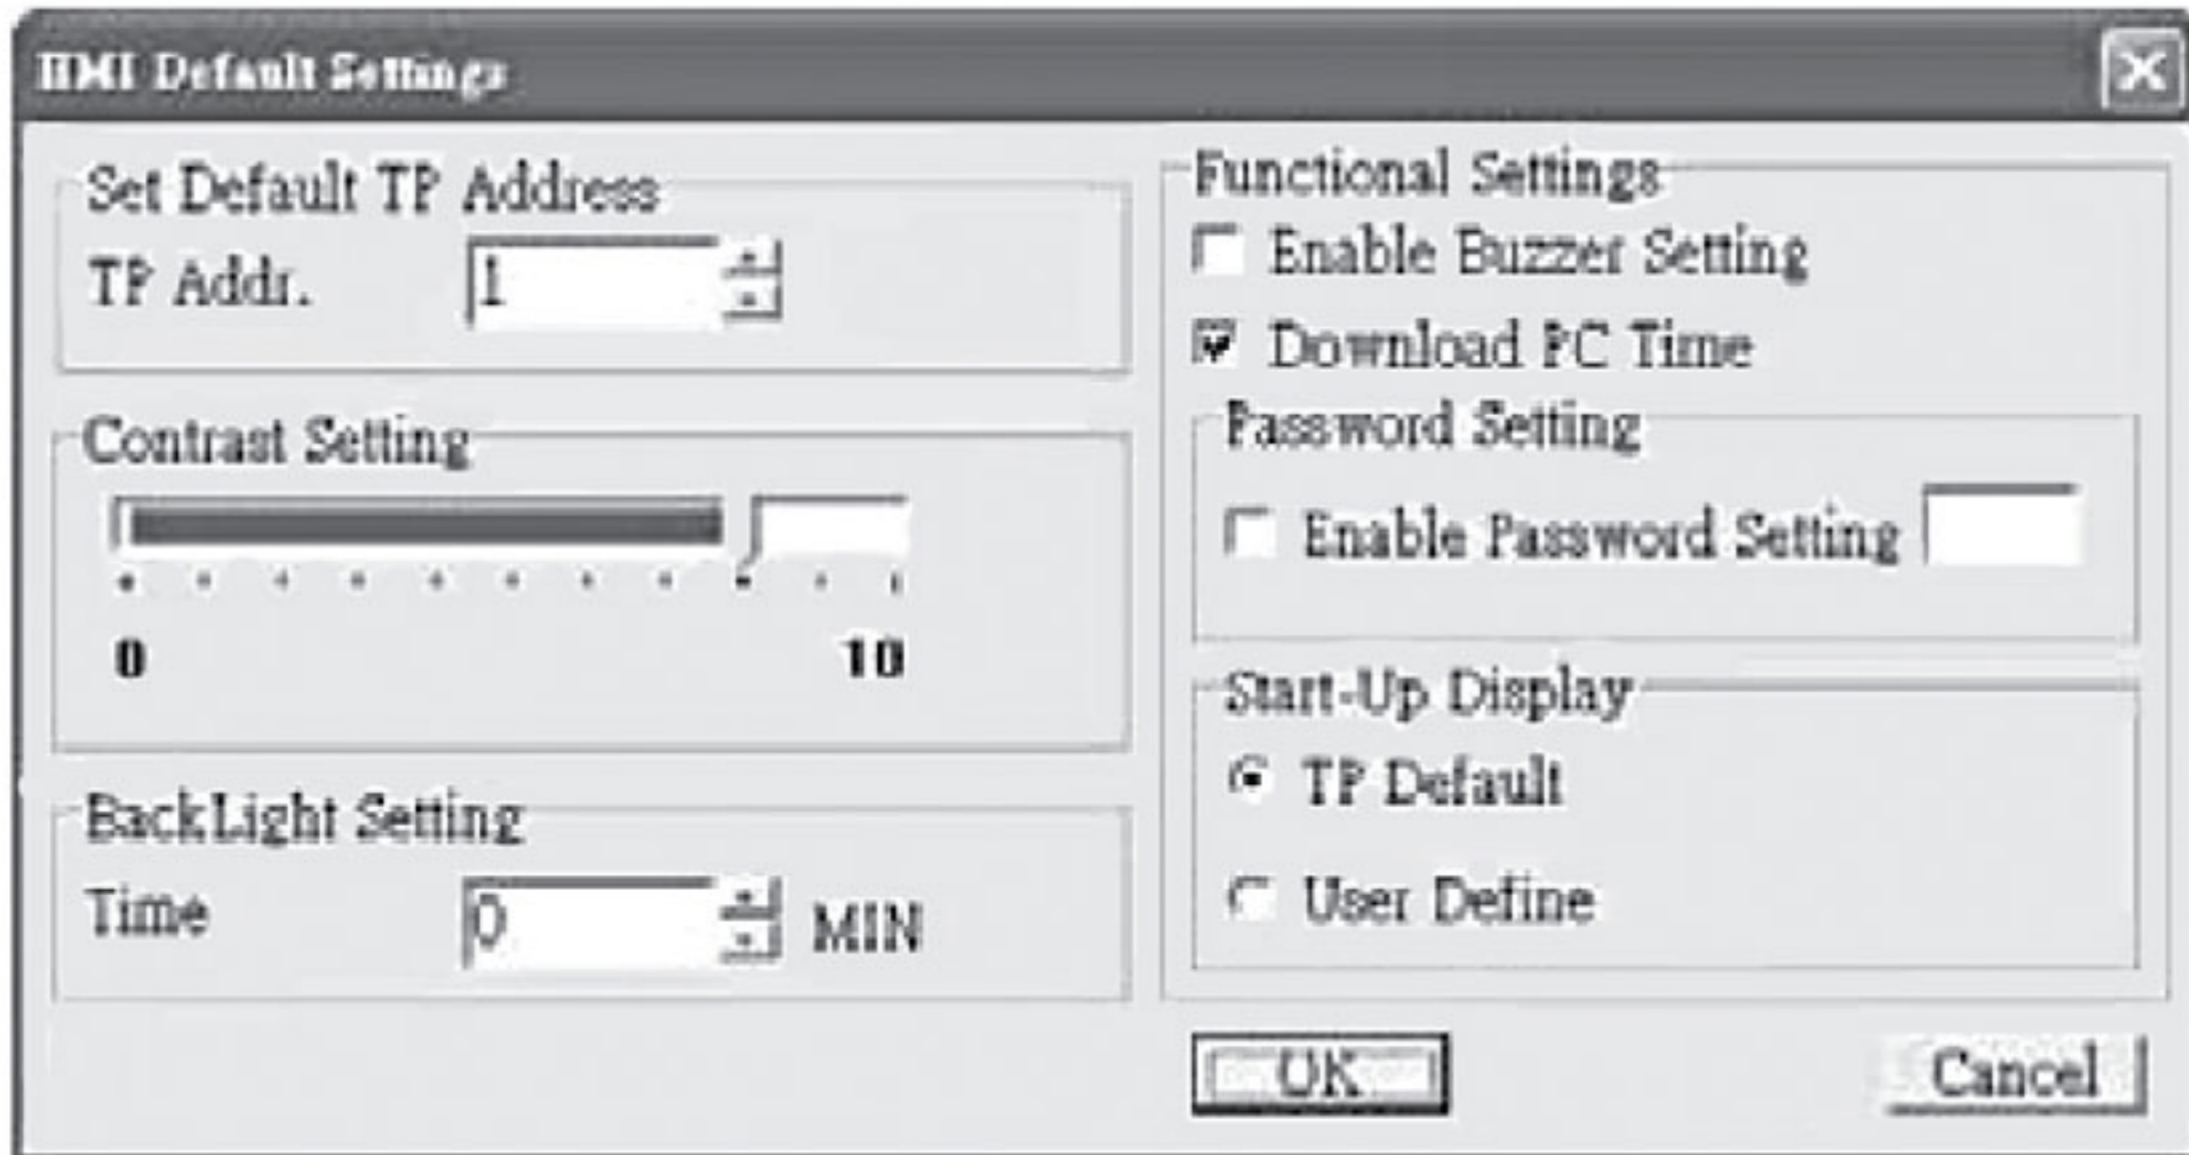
HMI Default Settings

Set Default TP Address

TP Addr. 1

Contrast Setting

0 10

BackLight Setting

Time 0 MIN

Functional Settings

Enable Buzzer Setting

Download PC Time

Password Setting

Enable Password Setting

Start-Up Display

TP Default

User Define

OK

Cancel